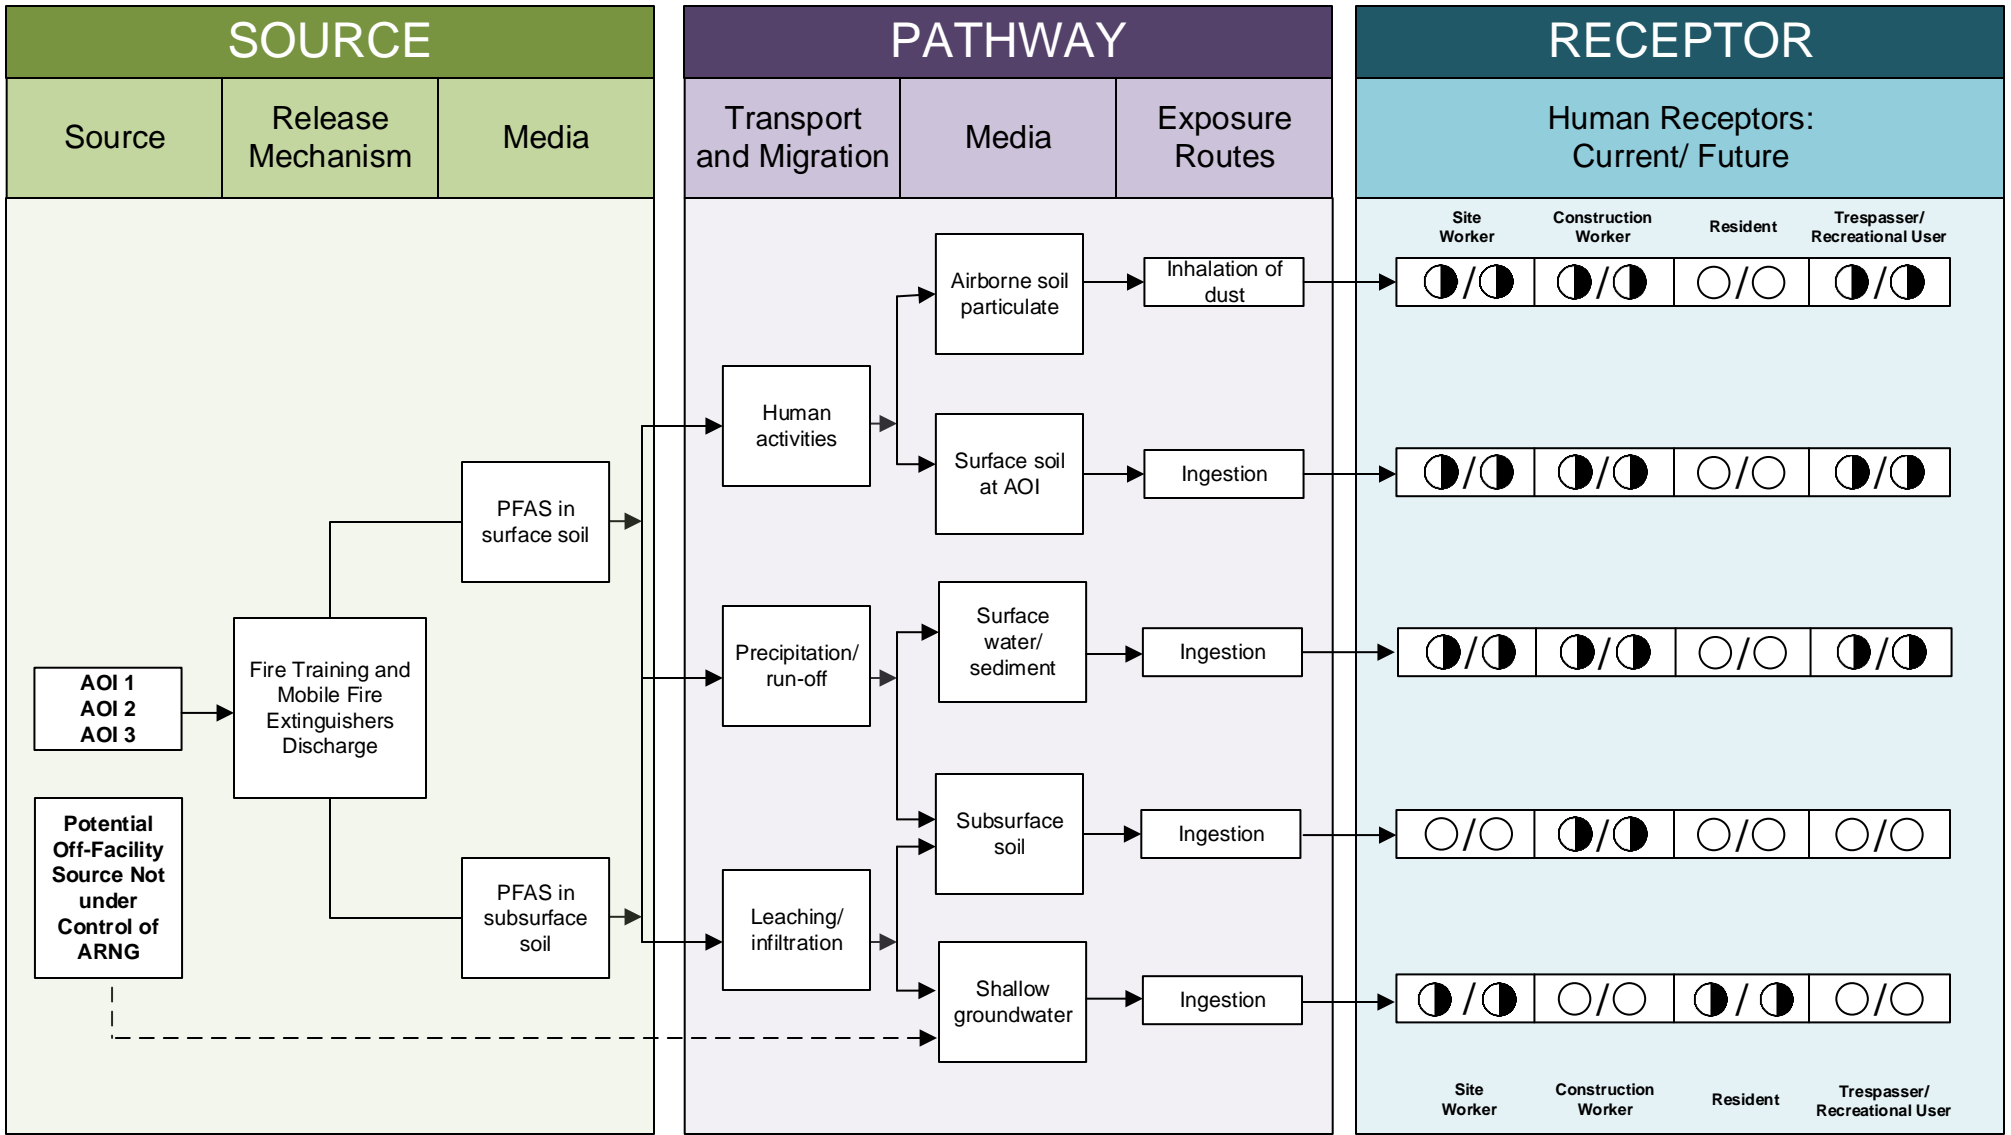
SOURCE

| Source | Release Mechanism | Media |
|---|---|---|

PATHWAY

| Transport and Migration | Media | Exposure Routes |
|---|---|---|

RECEPTOR

Human Receptors: Current/ Future

Site Worker
Construction Worker
Resident
Trespasser/ Recreational User

AOI 1
AOI 2
AOI 3

Fire Training and Mobile Fire Extinguishers Discharge

PFAS in surface soil

PFAS in subsurface soil

Potential Off-Facility Source Not under Control of ARNG

Human activities

Precipitation/ run-off

Leaching/ infiltration

Airborne soil particulate

Surface soil at AOI

Surface water/ sediment

Subsurface soil

Shallow groundwater

Inhalation of dust

Ingestion

Ingestion

Ingestion

Ingestion

| Site Worker | Construction Worker | Resident | Trespasser/ Recreational User |
|---|---|---|---|
| ◐/◐ | ◐/◐ | ○/○ | ◐/◐ |
| ◐/◐ | ◐/◐ | ○/○ | ◐/◐ |
| ◐/◐ | ◐/◐ | ○/○ | ◐/◐ |
| ○/○ | ◐/◐ | ○/○ | ○/○ |
| ◐/◐ | ○/○ | ◐/◐ | ○/○ |

Site Worker
Construction Worker
Resident
Trespasser/ Recreational User